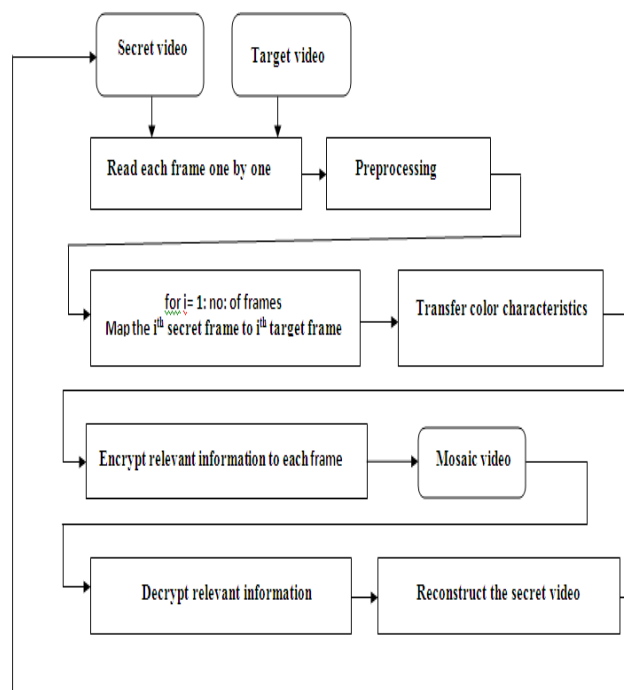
Secret video

Target video

Read each frame one by one

Preprocessing

for i= 1: no: of frames
Map the i$^{th}$ secret frame to i$^{th}$ target frame

Transfer color characteristics

Encrypt relevant information to each frame

Mosaic video

Decrypt relevant information

Reconstruct the secret video